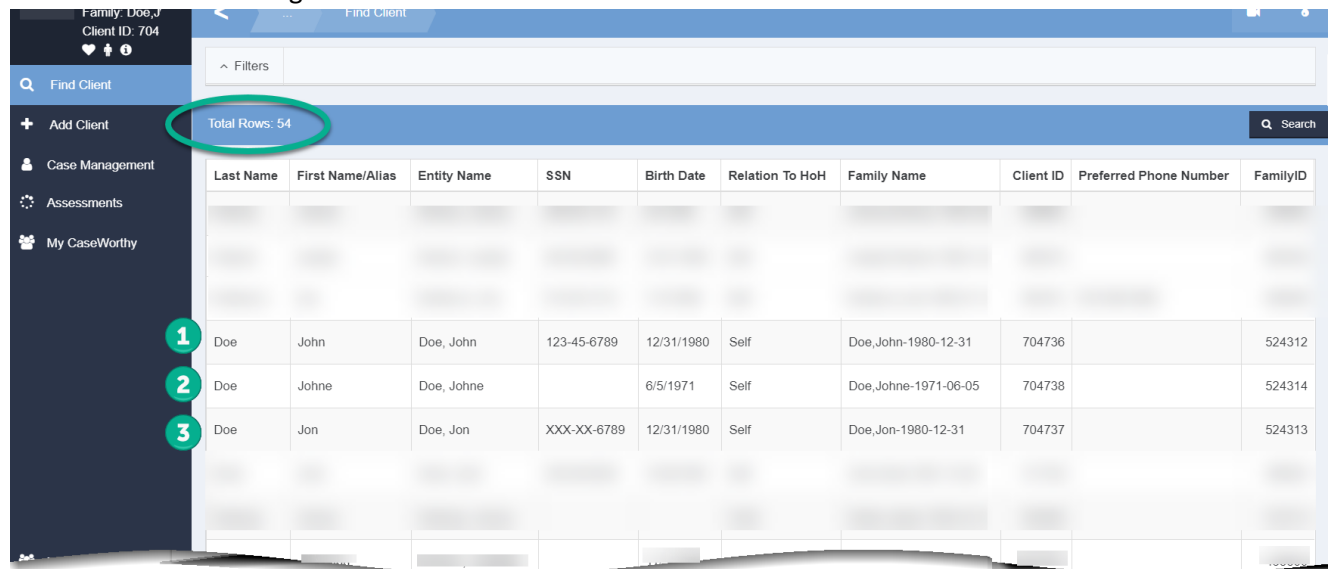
Family: Doe,J
Client ID: 704

... Find Client

Find Client
Add Client
Case Management
Assessments
My CaseWorthy

^ Filters

Total Rows: 54

Search

| Last Name | First Name/Alias | Entity Name | SSN | Birth Date | Relation To HoH | Family Name | Client ID | Preferred Phone Number | FamilyID |
|---|---|---|---|---|---|---|---|---|---|
| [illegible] | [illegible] | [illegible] | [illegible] | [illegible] | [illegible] | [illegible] | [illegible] | | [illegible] |
| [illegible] | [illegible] | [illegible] | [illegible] | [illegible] | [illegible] | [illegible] | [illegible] | | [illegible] |
| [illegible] | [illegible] | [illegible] | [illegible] | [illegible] | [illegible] | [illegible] | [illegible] | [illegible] | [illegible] |
| Doe | John | Doe, John | 123-45-6789 | 12/31/1980 | Self | Doe,John-1980-12-31 | 704736 | | 524312 |
| Doe | Johne | Doe, Johne | | 6/5/1971 | Self | Doe,Johne-1971-06-05 | 704738 | | 524314 |
| Doe | Jon | Doe, Jon | XXX-XX-6789 | 12/31/1980 | Self | Doe,Jon-1980-12-31 | 704737 | | 524313 |
| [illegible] | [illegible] | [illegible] | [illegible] | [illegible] | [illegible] | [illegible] | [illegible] | | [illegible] |
| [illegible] | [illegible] | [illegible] | | | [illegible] | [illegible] | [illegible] | | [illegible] |

1
2
3